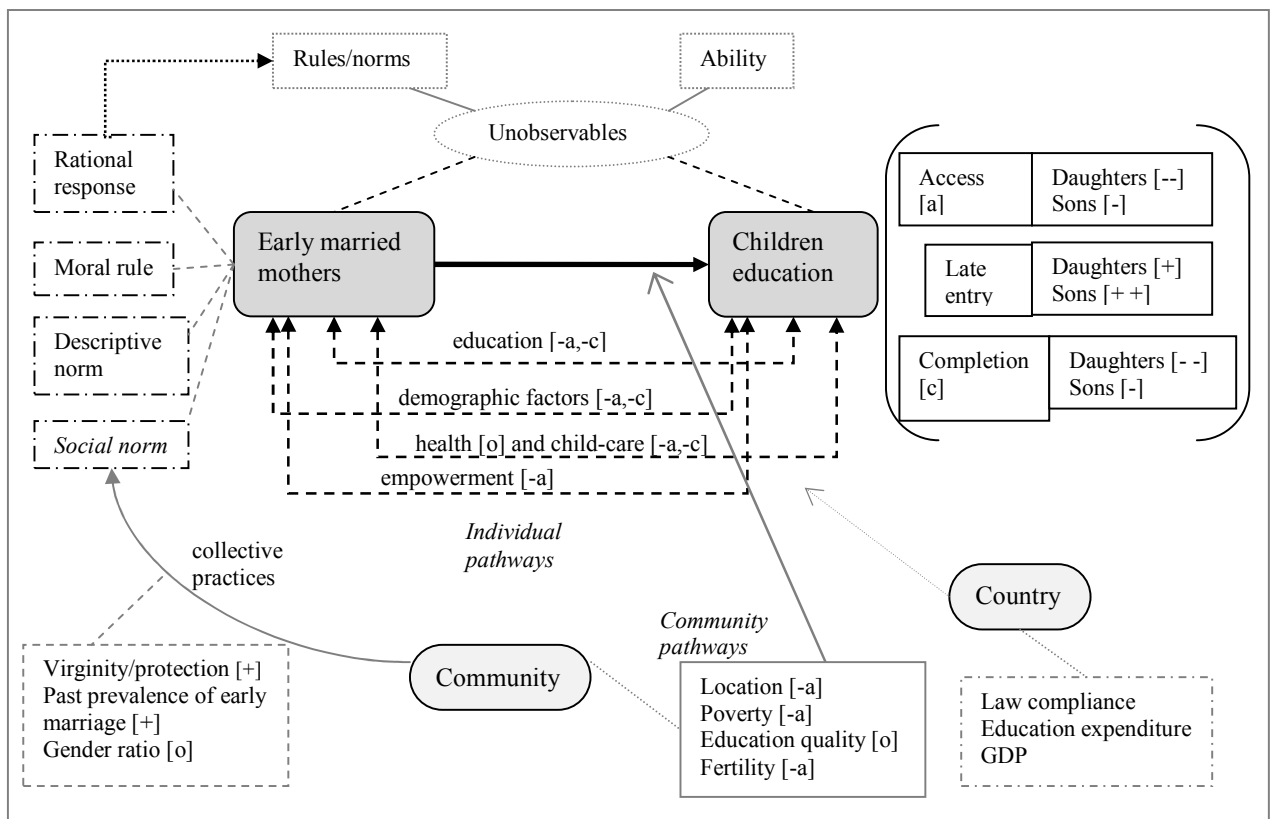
Rules/norms

Ability

Unobservables

Rational response

Moral rule

Descriptive norm

*Social norm*

Early married mothers

Children education

| Access [a] | Daughters [--] Sons [-] |
|---|---|
| Late entry | Daughters [+] Sons [+ +] |
| Completion [c] | Daughters [- -] Sons [-] |

education [-a,-c]

demographic factors [-a,-c]

health [o] and child-care [-a,-c]

empowerment [-a]

*Individual pathways*

collective practices

*Community pathways*

Country

Community

Virginity/protection [+]
Past prevalence of early marriage [+]
Gender ratio [o]

Location [-a]
Poverty [-a]
Education quality [o]
Fertility [-a]

Law compliance
Education expenditure
GDP